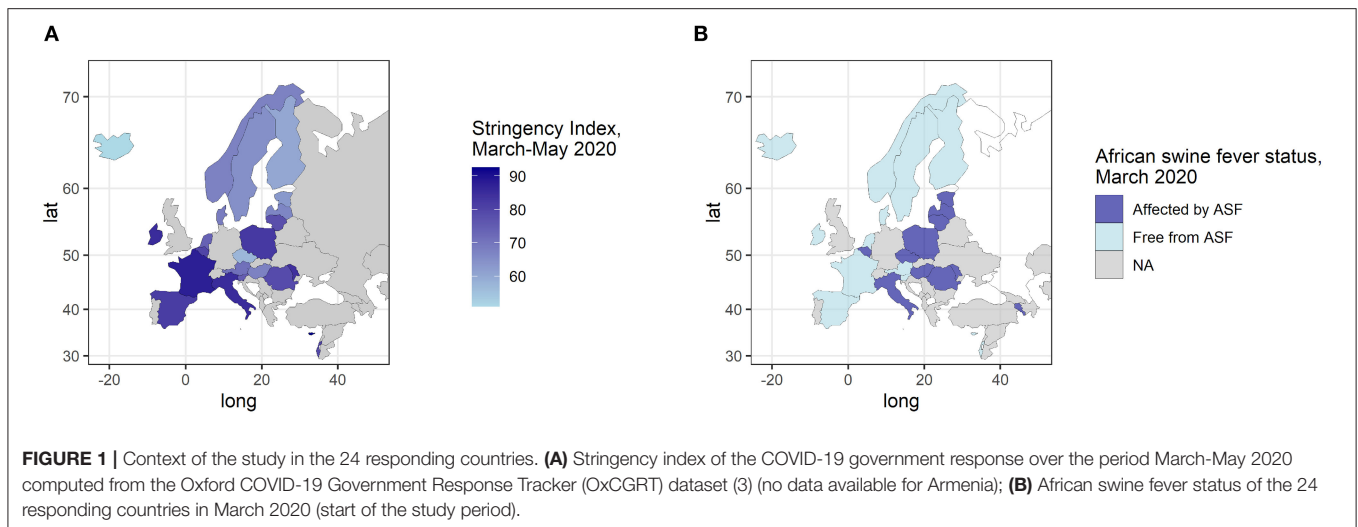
A

70
60
50
40
30
lat
-20 0 20 40
long

Stringency Index, March-May 2020
90
80
70
60

B

70
60
50
40
30
lat
-20 0 20 40
long

African swine fever status, March 2020
Affected by ASF
Free from ASF
NA

**FIGURE 1 |** Context of the study in the 24 responding countries. **(A)** Stringency index of the COVID-19 government response over the period March-May 2020 computed from the Oxford COVID-19 Government Response Tracker (OxCGRT) dataset (3) (no data available for Armenia); **(B)** African swine fever status of the 24 responding countries in March 2020 (start of the study period).